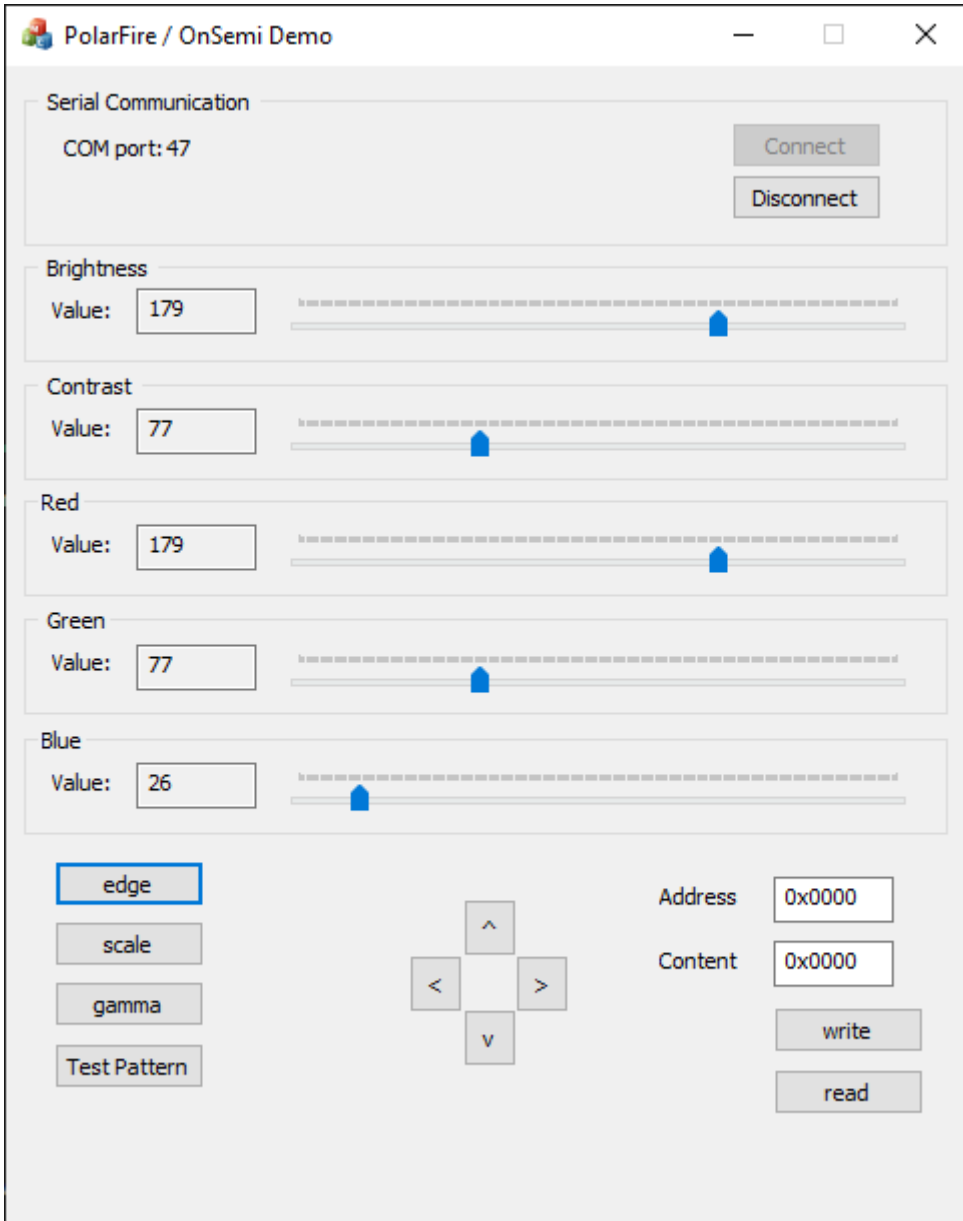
PolarFire / OnSemi Demo

Serial Communication

COM port: 47

Connect

Disconnect

Brightness

Value: 179

Contrast

Value: 77

Red

Value: 179

Green

Value: 77

Blue

Value: 26

edge

scale

gamma

Test Pattern

^

<

>

v

Address 0x0000

Content 0x0000

write

read